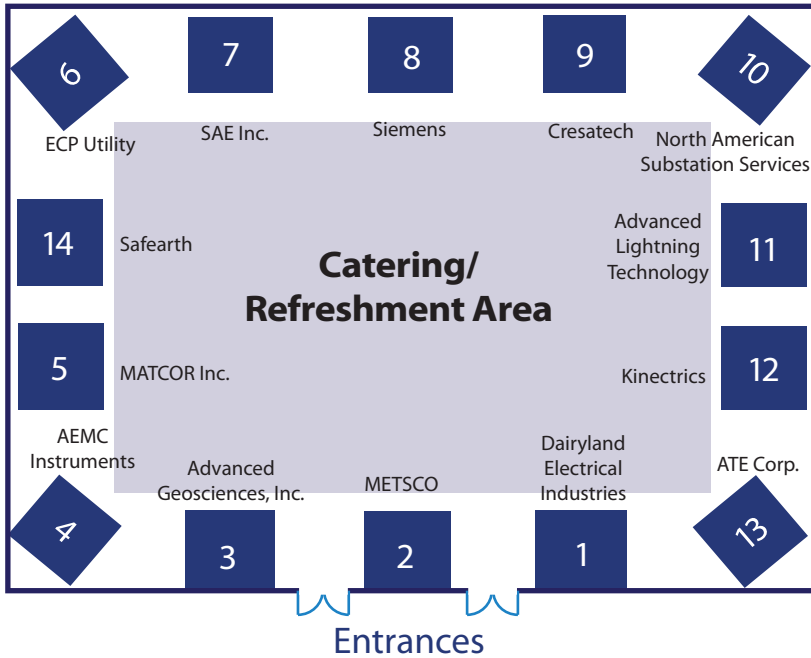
6
ECP Utility

7
SAE Inc.

8
Siemens

9
Cresatech

10
North American Substation Services

14
Safearth

Catering/ Refreshment Area

Advanced Lightning Technology
11

5
MATCOR Inc.

Kinectrics
12

AEMC Instruments

Advanced Geosciences, Inc.

METSCO

Dairyland Electrical Industries

ATE Corp.

4

3

2

1

13

Entrances